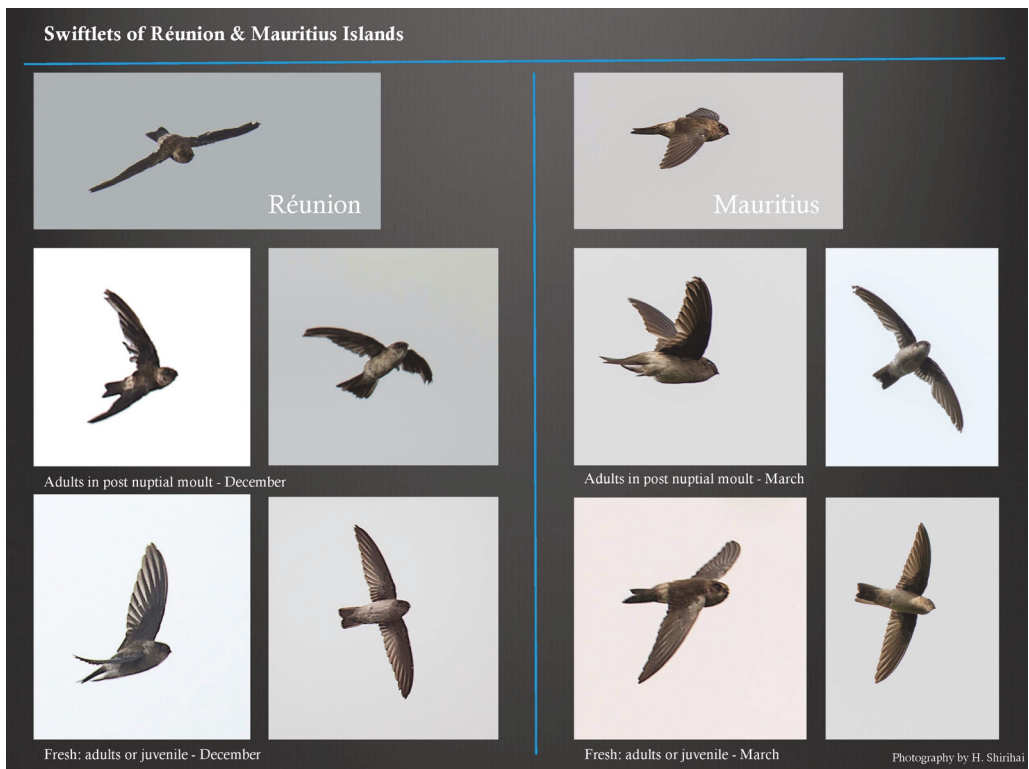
Swiftlets of Réunion & Mauritius Islands

Réunion

Adults in post nuptial moult - December

Fresh: adults or juvenile - December

Mauritius

Adults in post nuptial moult - March

Fresh: adults or juvenile - March

Photography by H. Shirihai